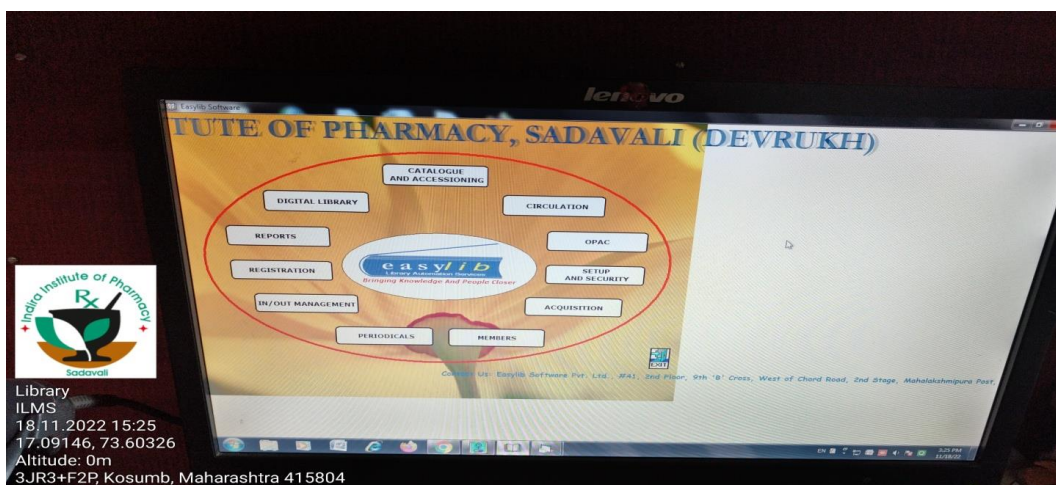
lenovo

Easylib Software

TUTE OF PHARMACY, SADAVALI (DEVRUKH)

CATALOGUE AND ACCESSIONING

DIGITAL LIBRARY

CIRCULATION

REPORTS

OPAC

REGISTRATION

easylib
Library Automation Services
Bringing Knowledge And People Closer

SETUP AND SECURITY

IN/OUT MANAGEMENT

ACQUISITION

PERIODICALS

MEMBERS

EXIT

Contact Us:- Easylib Software Pvt. Ltd. #A1, 2nd Floor, 9th 'B' Cross, West of Chord Road, 2nd Stage, Mahalakshmipura Post

Indira Institute of Pharmacy
Rx
Sadavali

Library
ILMS
18.11.2022 15:25
17.09146, 73.60326
Altitude: 0m
3JR3+F2P, Kosumb, Maharashtra 415804